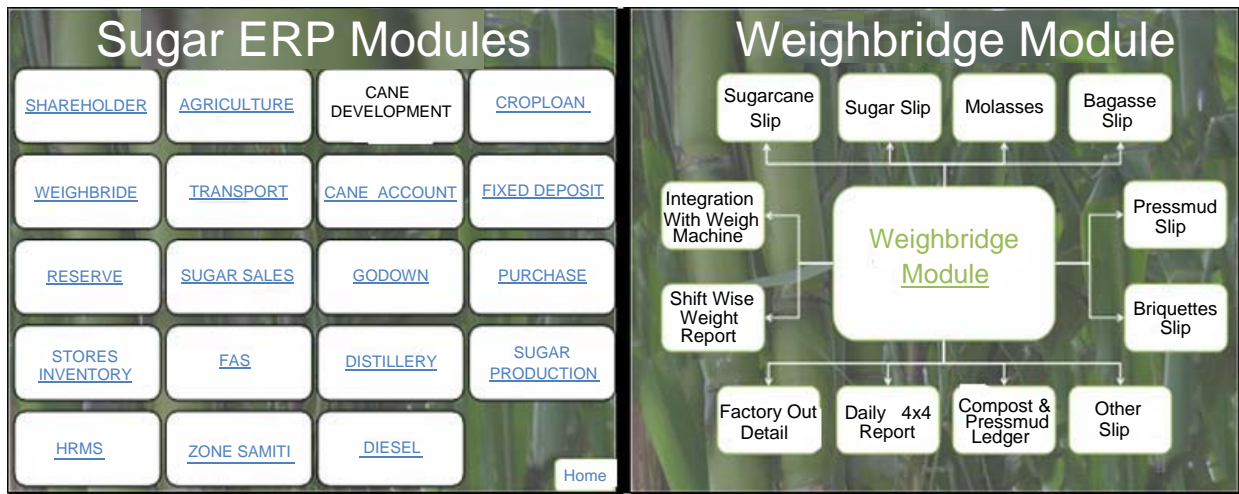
Sugar ERP Modules

| SHAREHOLDER | AGRICULTURE | CANE DEVELOPMENT | CROPLOAN |
|---|---|---|---|
| WEIGHBRIDE | TRANSPORT | CANE ACCOUNT | FIXED DEPOSIT |
| RESERVE | SUGAR SALES | GODOWN | PURCHASE |
| STORES INVENTORY | FAS | DISTILLERY | SUGAR PRODUCTION |
| HRMS | ZONE SAMITI | DIESEL | |

Home

Weighbridge Module

Sugarcane Slip

Sugar Slip

Molasses

Bagasse Slip

Integration With Weigh Machine

Weighbridge Module

Pressmud Slip

Shift Wise Weight Report

Briquettes Slip

Factory Out Detail

Daily 4x4 Report

Compost & Pressmud Ledger

Other Slip